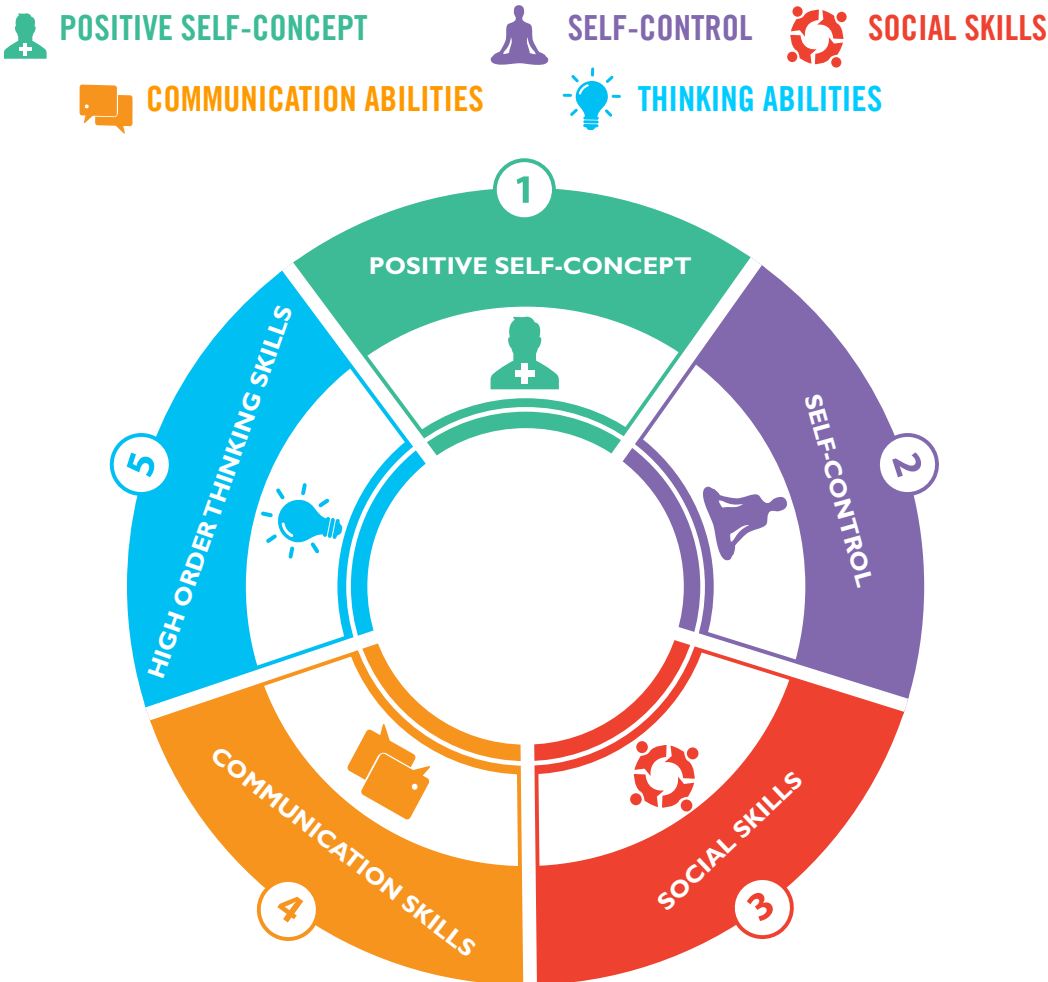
POSITIVE SELF-CONCEPT
SELF-CONTROL
SOCIAL SKILLS
COMMUNICATION ABILITIES
THINKING ABILITIES

1
POSITIVE SELF-CONCEPT

2
SELF-CONTROL

3
SOCIAL SKILLS

4
COMMUNICATION SKILLS

5
HIGH ORDER THINKING SKILLS